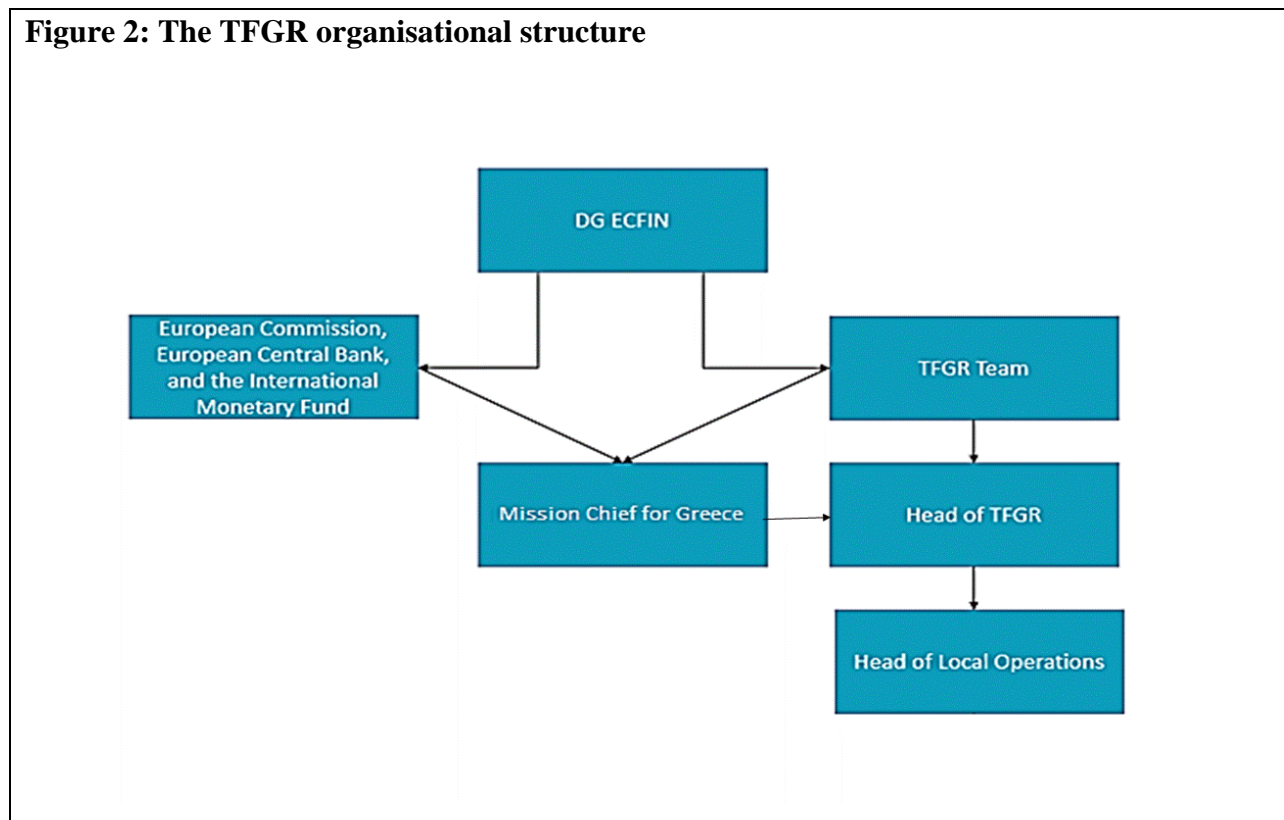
Figure 2: The TFGR organisational structure

DG ECFIN

European Commission, European Central Bank, and the International Monetary Fund

TFGR Team

Mission Chief for Greece

Head of TFGR

Head of Local Operations